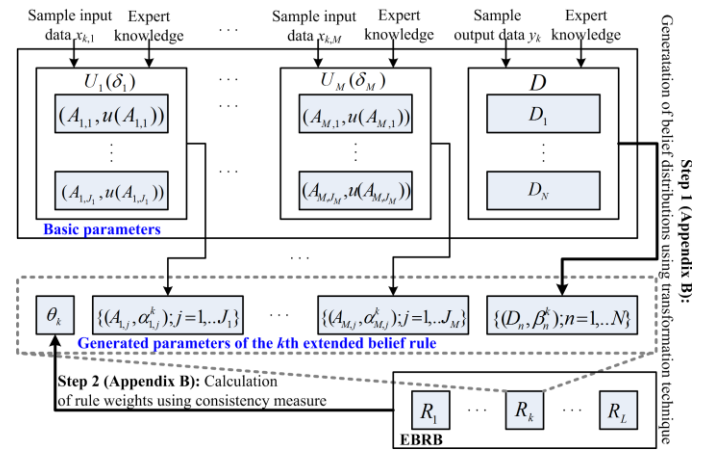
Sample input data $x_{k,1}$

Expert knowledge

· · ·

Sample input data $x_{k,M}$

Expert knowledge

Sample output data $y_k$

Expert knowledge

$U_1(\delta_1)$

$(A_{1,1}, u(A_{1,1}))$

⋮

$(A_{1,J_1}, u(A_{1,J_1}))$

· · ·

· · ·

· · ·

$U_M(\delta_M)$

$(A_{M,1}, u(A_{M,1}))$

⋮

$(A_{M,J_M}, u(A_{M,J_M}))$

$D$

$D_1$

⋮

$D_N$

Basic parameters

· · ·

$\theta_k$

$\{(A_{1,j}, \alpha^k_{1,j}); j=1,..J_1\}$

· · ·

$\{(A_{M,j}, \alpha^k_{M,j}); j=1,..J_M\}$

$\{(D_n, \beta^k_n); n=1,..N\}$

Generated parameters of the $k$th extended belief rule

Step 2 (Appendix B): Calculation of rule weights using consistency measure

$R_1$

· · ·

$R_k$

· · ·

$R_L$

EBRB

Step 1 (Appendix B): Generation of belief distributions using transformation technique